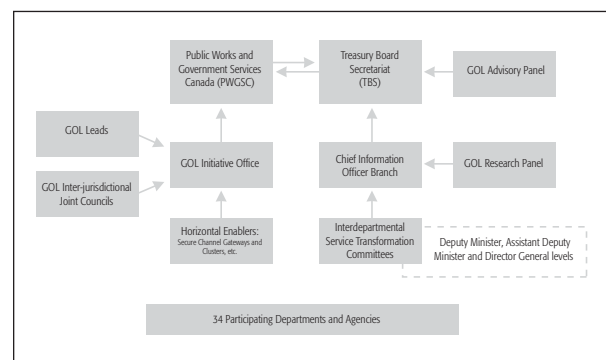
Public Works and Government Services Canada (PWGSC)

Treasury Board Secretariat (TBS)

GOL Advisory Panel

GOL Leads

GOL Inter-jurisdictional Joint Councils

GOL Initiative Office

Chief Information Officer Branch

GOL Research Panel

Horizontal Enablers: Secure Channel Gateways and Clusters, etc.

Interdepartmental Service Transformation Committees

Deputy Minister, Assistant Deputy Minister and Director General levels

34 Participating Departments and Agencies